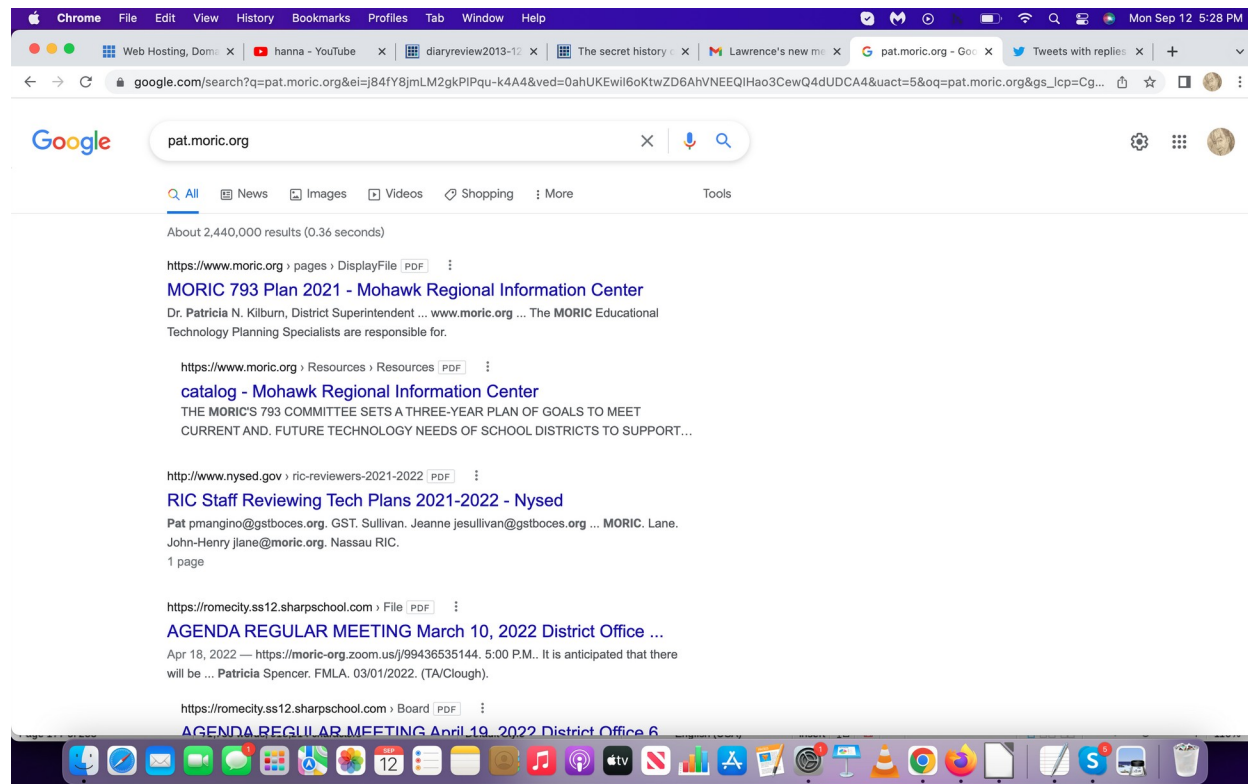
Chrome File Edit View History Bookmarks Profiles Tab Window Help

Mon Sep 12 5:28 PM

Web Hosting, Doma ×
hanna - YouTube ×
diaryreview2013-12 ×
The secret history ×
Lawrence's new me ×
pat.moric.org - Goo ×
Tweets with replies ×

google.com/search?q=pat.moric.org&ei=j84fY8jmLM2gkPIPqu-k4A4&ved=0ahUKEwil6oKtwZD6AhVNEEQIHao3CewQ4dUDCA4&uact=5&oq=pat.moric.org&gs_lcp=Cg...

Google

pat.moric.org

All News Images Videos Shopping More Tools

About 2,440,000 results (0.36 seconds)

https://www.moric.org › pages › DisplayFile PDF
MORIC 793 Plan 2021 - Mohawk Regional Information Center
Dr. Patricia N. Kilburn, District Superintendent ... www.moric.org ... The MORIC Educational Technology Planning Specialists are responsible for.

https://www.moric.org › Resources › Resources PDF
catalog - Mohawk Regional Information Center
THE MORIC'S 793 COMMITTEE SETS A THREE-YEAR PLAN OF GOALS TO MEET CURRENT AND. FUTURE TECHNOLOGY NEEDS OF SCHOOL DISTRICTS TO SUPPORT...

http://www.nysed.gov › ric-reviewers-2021-2022 PDF
RIC Staff Reviewing Tech Plans 2021-2022 - Nysed
Pat pmangino@gstboces.org. GST. Sullivan. Jeanne jesullivan@gstboces.org ... MORIC. Lane. John-Henry jlane@moric.org. Nassau RIC.
1 page

https://romecity.ss12.sharpschool.com › File PDF
AGENDA REGULAR MEETING March 10, 2022 District Office ...
Apr 18, 2022 — https://moric-org.zoom.us/j/99436535144. 5:00 P.M.. It is anticipated that there will be ... Patricia Spencer. FMLA. 03/01/2022. (TA/Clough).

https://romecity.ss12.sharpschool.com › Board PDF
AGENDA REGULAR MEETING April 19, 2022 District Office 6 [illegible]

SEP 12